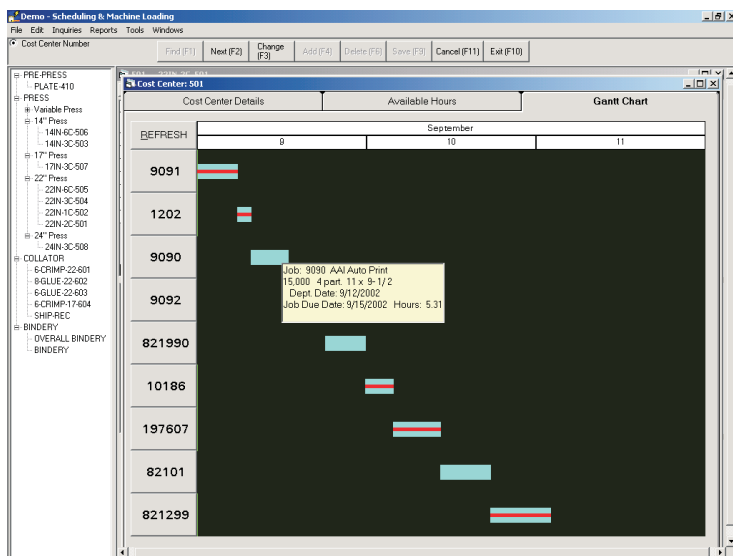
Demo - Scheduling & Machine Loading

File Edit Inquiries Reports Tools Windows

Cost Center Number

Find (F1) Next (F2) Change (F3) Add (F4) Delete (F6) Save (F9) Cancel (F11) Exit (F10)

PRE-PRESS
PLATE-410
PRESS
Variable Press
14" Press
14IN-6C-506
14IN-3C-503
17" Press
17IN-3C-507
22" Press
22IN-6C-505
22IN-3C-504
22IN-1C-502
22IN-2C-501
24" Press
24IN-3C-508
COLLATOR
6-CRIMP-22-601
8-GLUE-22-602
6-GLUE-22-603
6-CRIMP-17-604
SHIP-REC
BINDERY
OVERALL BINDERY
BINDERY

Cost Center: 501

Cost Center Details | Available Hours | Gantt Chart

REFRESH

September

9 | 10 | 11

9091
1202
9090
9092
821990
10186
197607
82101
821299

Job: 9090 AAI Auto Print
15,000 4 part. 11 x 9-1/2
Dept. Date: 9/12/2002
Job Due Date: 9/15/2002 Hours: 5.31